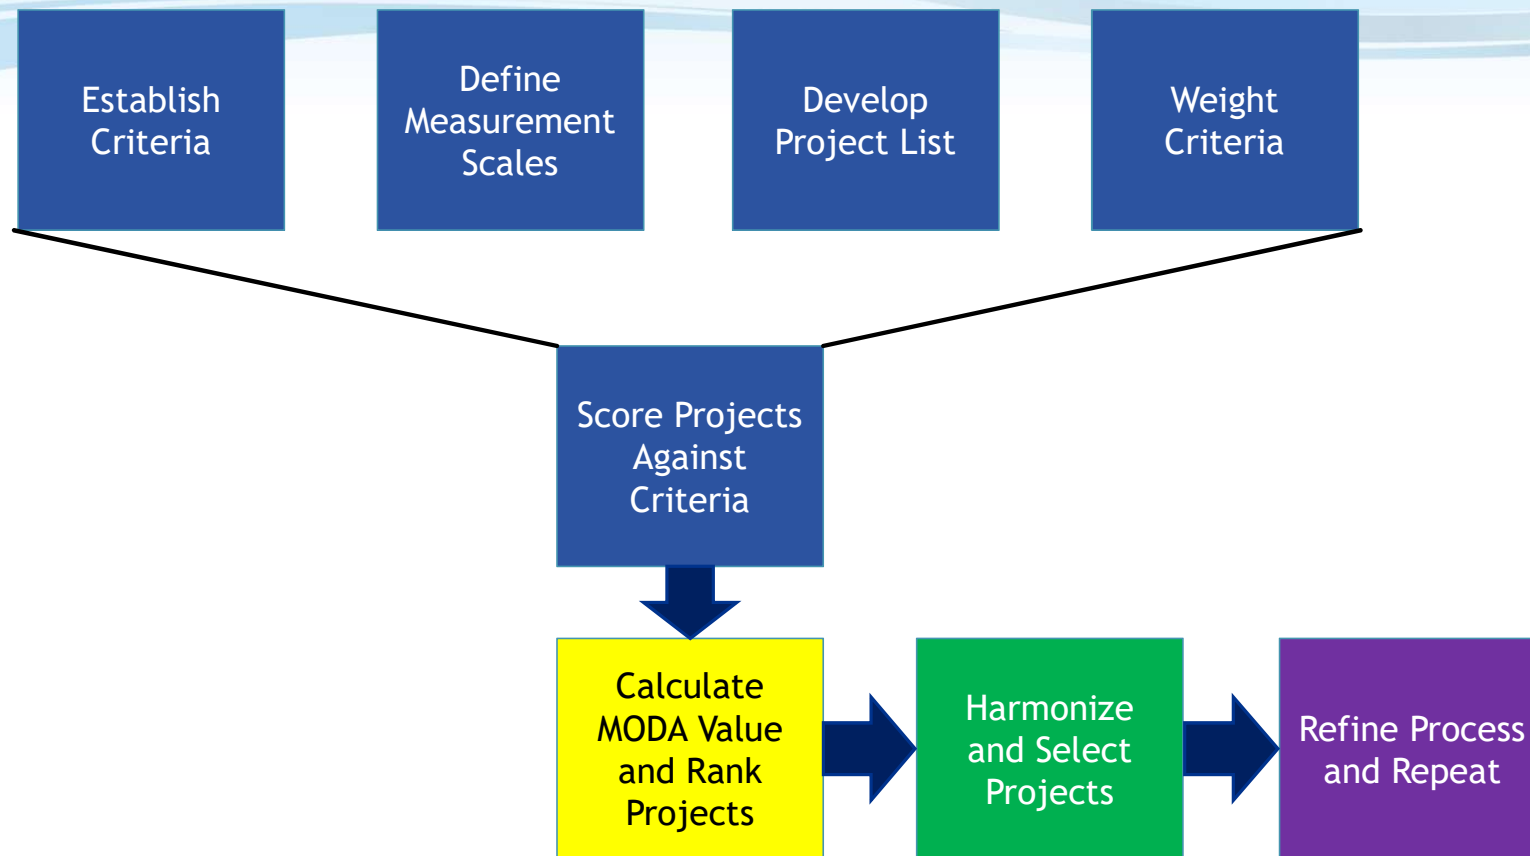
Establish Criteria

Define Measurement Scales

Develop Project List

Weight Criteria

Score Projects Against Criteria

Calculate MODA Value and Rank Projects

Harmonize and Select Projects

Refine Process and Repeat